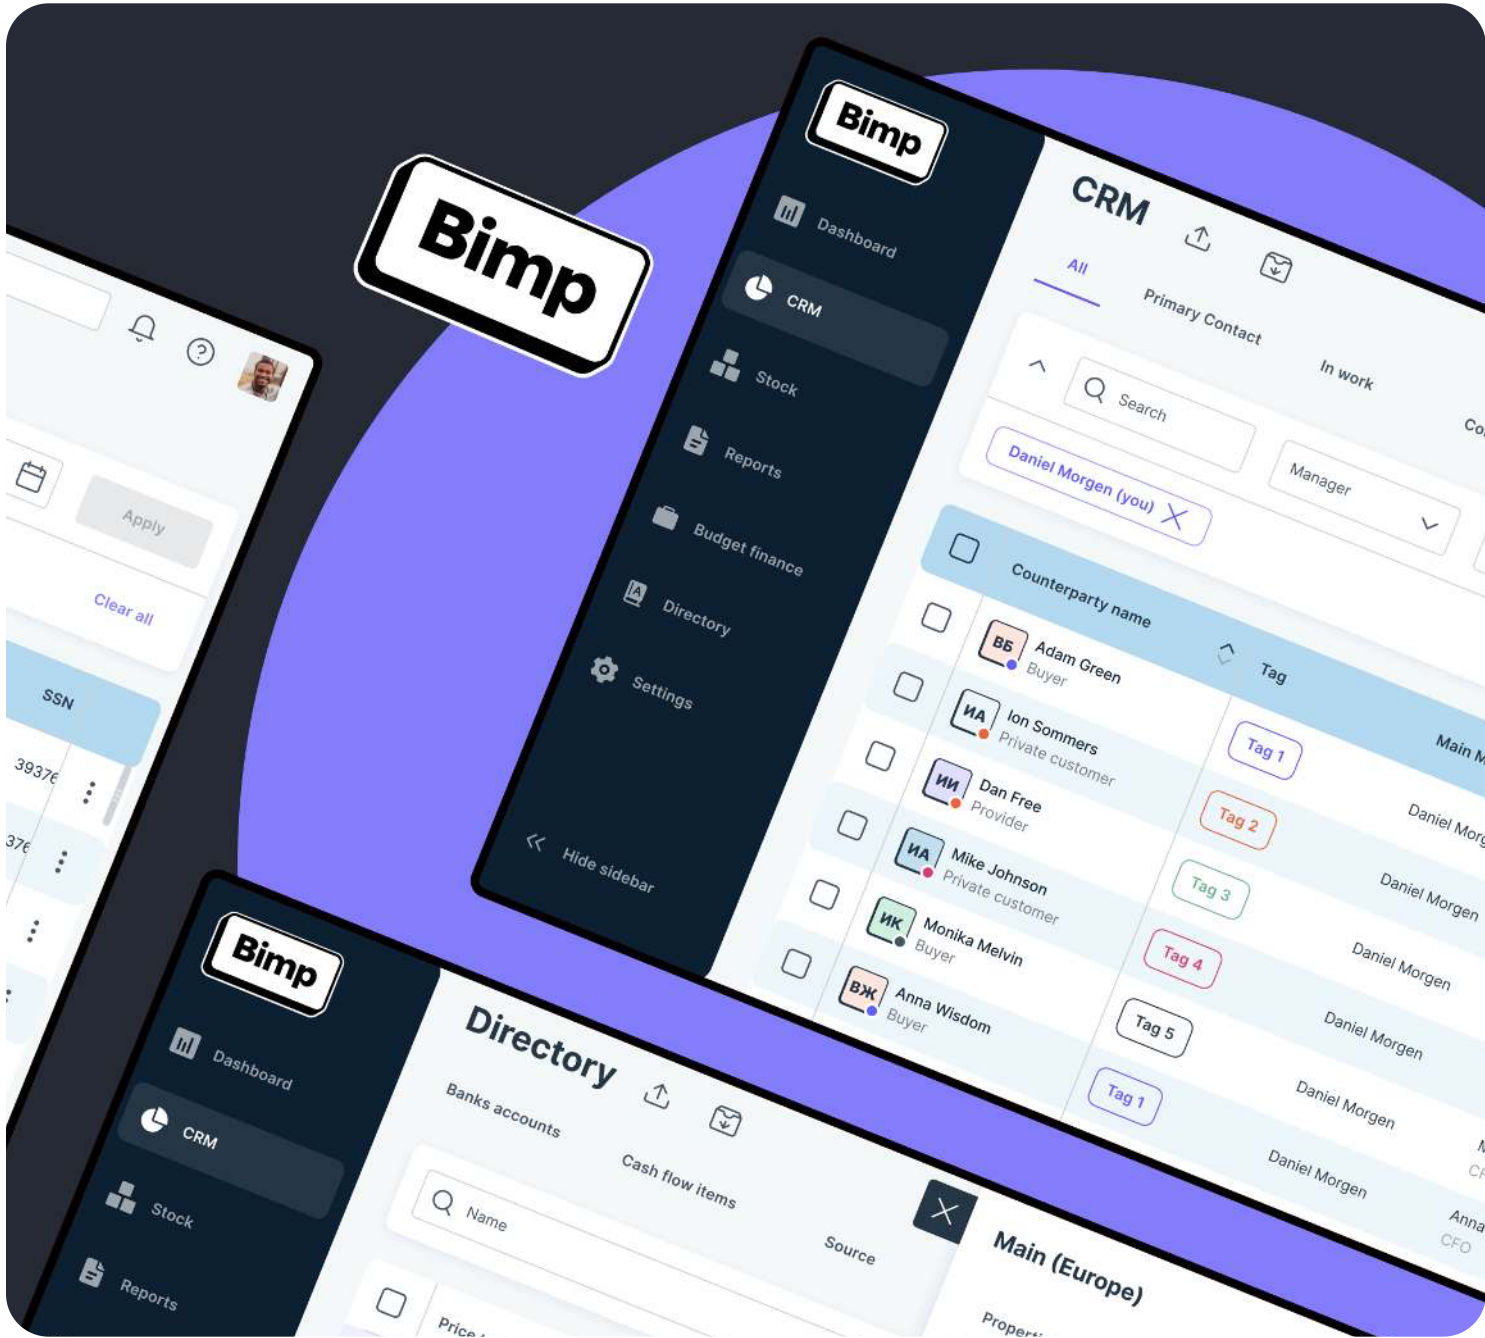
Apply

Clear all

SSN

39376

376

Bimp

Bimp

Dashboard

CRM

Stock

Reports

Budget finance

Directory

Settings

Hide sidebar

CRM

All

Primary Contact

In work

Co

Search

Manager

Daniel Morgen (you)

Counterparty name

Tag

Main M

ВБ Adam Green Buyer

ИА Ion Sommers Private customer

ИИ Dan Free Provider

ИА Mike Johnson Private customer

ИК Monika Melvin Buyer

ВЖ Anna Wisdom Buyer

Tag 1

Tag 2

Tag 3

Tag 4

Tag 5

Tag 1

Daniel Morg

Daniel Morgen

Daniel Morgen

Daniel Morgen

Daniel Morgen

Daniel Morgen

Anna

CFO

Bimp

Dashboard

CRM

Stock

Reports

Directory

Banks accounts

Cash flow items

Name

Source

Price

Main (Europe)

Properti